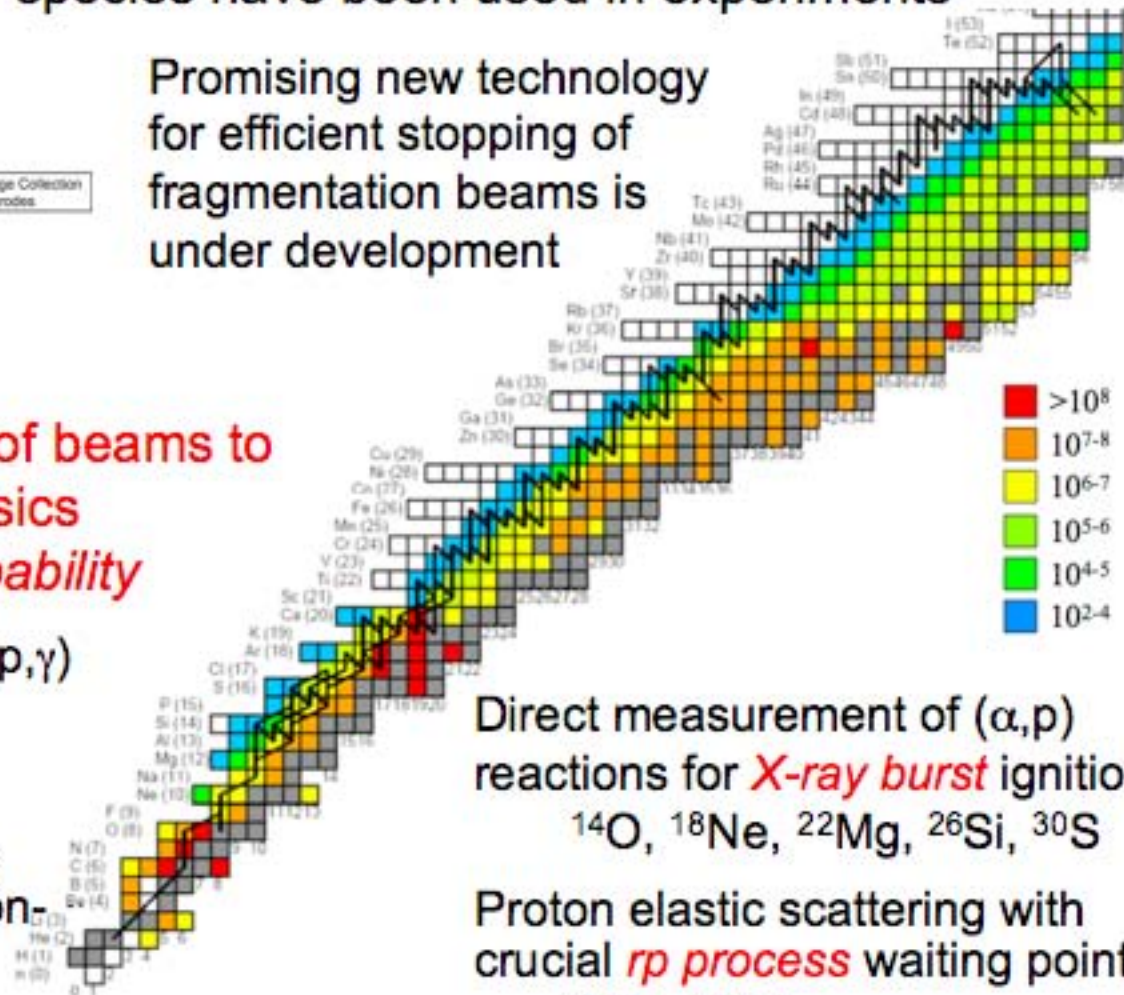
species have been used in experiments

Promising new technology for efficient stopping of fragmentation beams is under development

ge Collection
rodes

of beams to
sics
ability

p,γ)

on-

I (53)
Te (52)
Sb (51)
Sn (50)
In (49)
Cd (48)
Ag (47)
Pd (46)
Rh (45)
Ru (44)
Tc (43)
Mo (42)
Nb (41)
Zr (40)
Y (39)
Sr (38)
Rb (37)
Kr (36)
Br (35)
Se (34)
As (33)
Ge (32)
Ga (31)
Zn (30)
Cu (29)
Ni (28)
Co (27)
Fe (26)
Mn (25)
Cr (24)
V (23)
Ti (22)
Sc (21)
Ca (20)
K (19)
Ar (18)
Cl (17)
S (16)
P (15)
Si (14)
Al (13)
Mg (12)
Na (11)
Ne (10)
F (9)
O (8)
N (7)
C (6)
B (5)
Be (4)
Li (3)
He (2)
H (1)
n (0)

$>10^8$
$10^{7-8}$
$10^{6-7}$
$10^{5-6}$
$10^{4-5}$
$10^{2-4}$

Direct measurement of ($\alpha$,p) reactions for X-ray burst ignitio
$^{14}$O, $^{18}$Ne, $^{22}$Mg, $^{26}$Si, $^{30}$S

Proton elastic scattering with crucial rp process waiting point